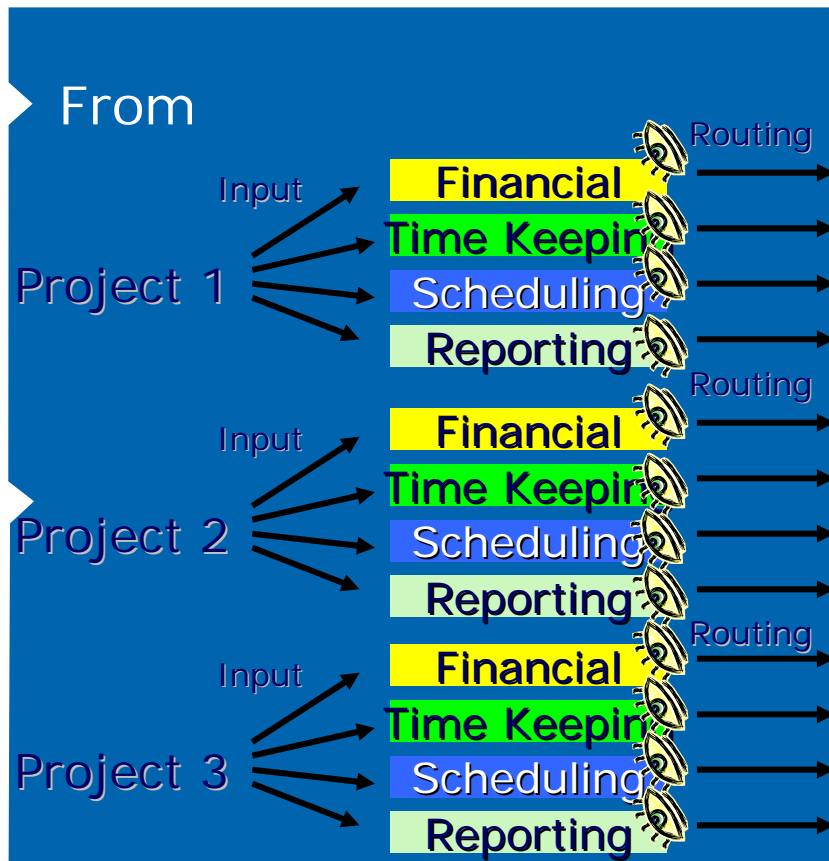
From

Routing

Input

Financial

Time Keepin

Project 1

Scheduling

Reporting

Routing

Input

Financial

Time Keepin

Project 2

Scheduling

Reporting

Routing

Input

Financial

Time Keepin

Project 3

Scheduling

Reporting